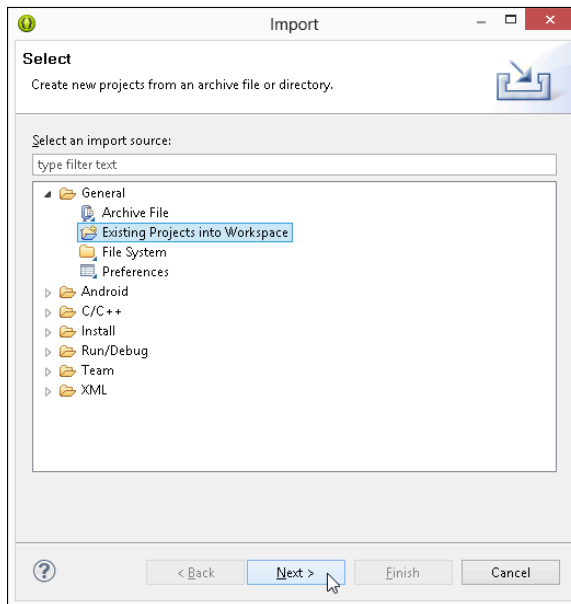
Import

Select

Create new projects from an archive file or directory.

Select an import source:

type filter text

General
Archive File
Existing Projects into Workspace
File System
Preferences
Android
C/C++
Install
Run/Debug
Team
XML

?

< Back

Next >

Finish

Cancel